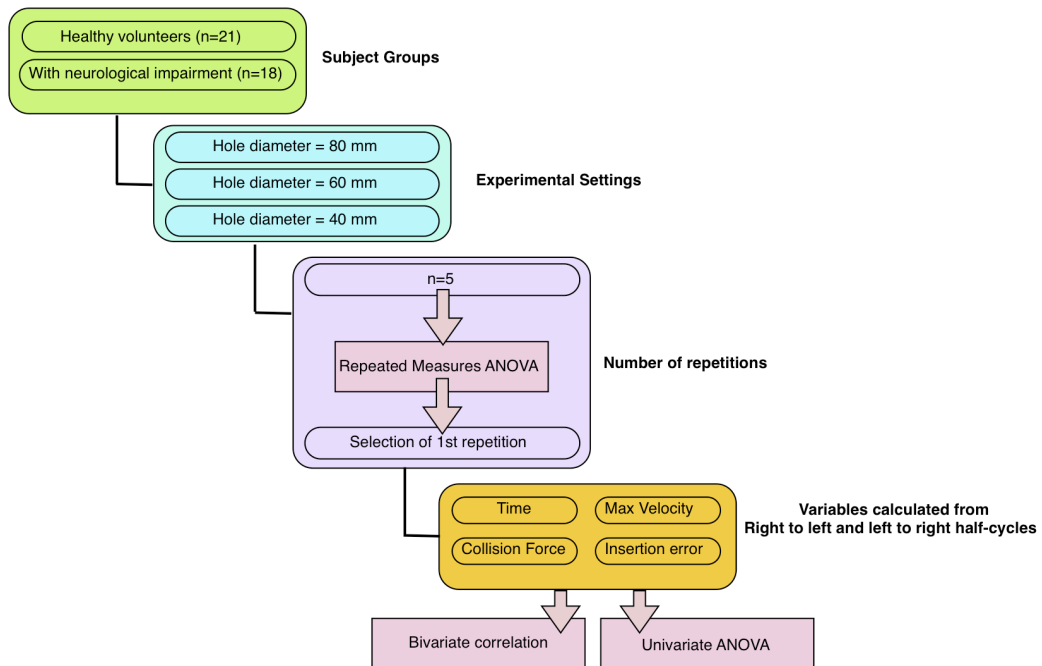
Healthy volunteers (n=21)

With neurological impairment (n=18)

Subject Groups

Hole diameter = 80 mm

Hole diameter = 60 mm

Hole diameter = 40 mm

Experimental Settings

n=5

Repeated Measures ANOVA

Number of repetitions

Selection of 1st repetition

Time

Max Velocity

Collision Force

Insertion error

Variables calculated from Right to left and left to right half-cycles

Bivariate correlation

Univariate ANOVA